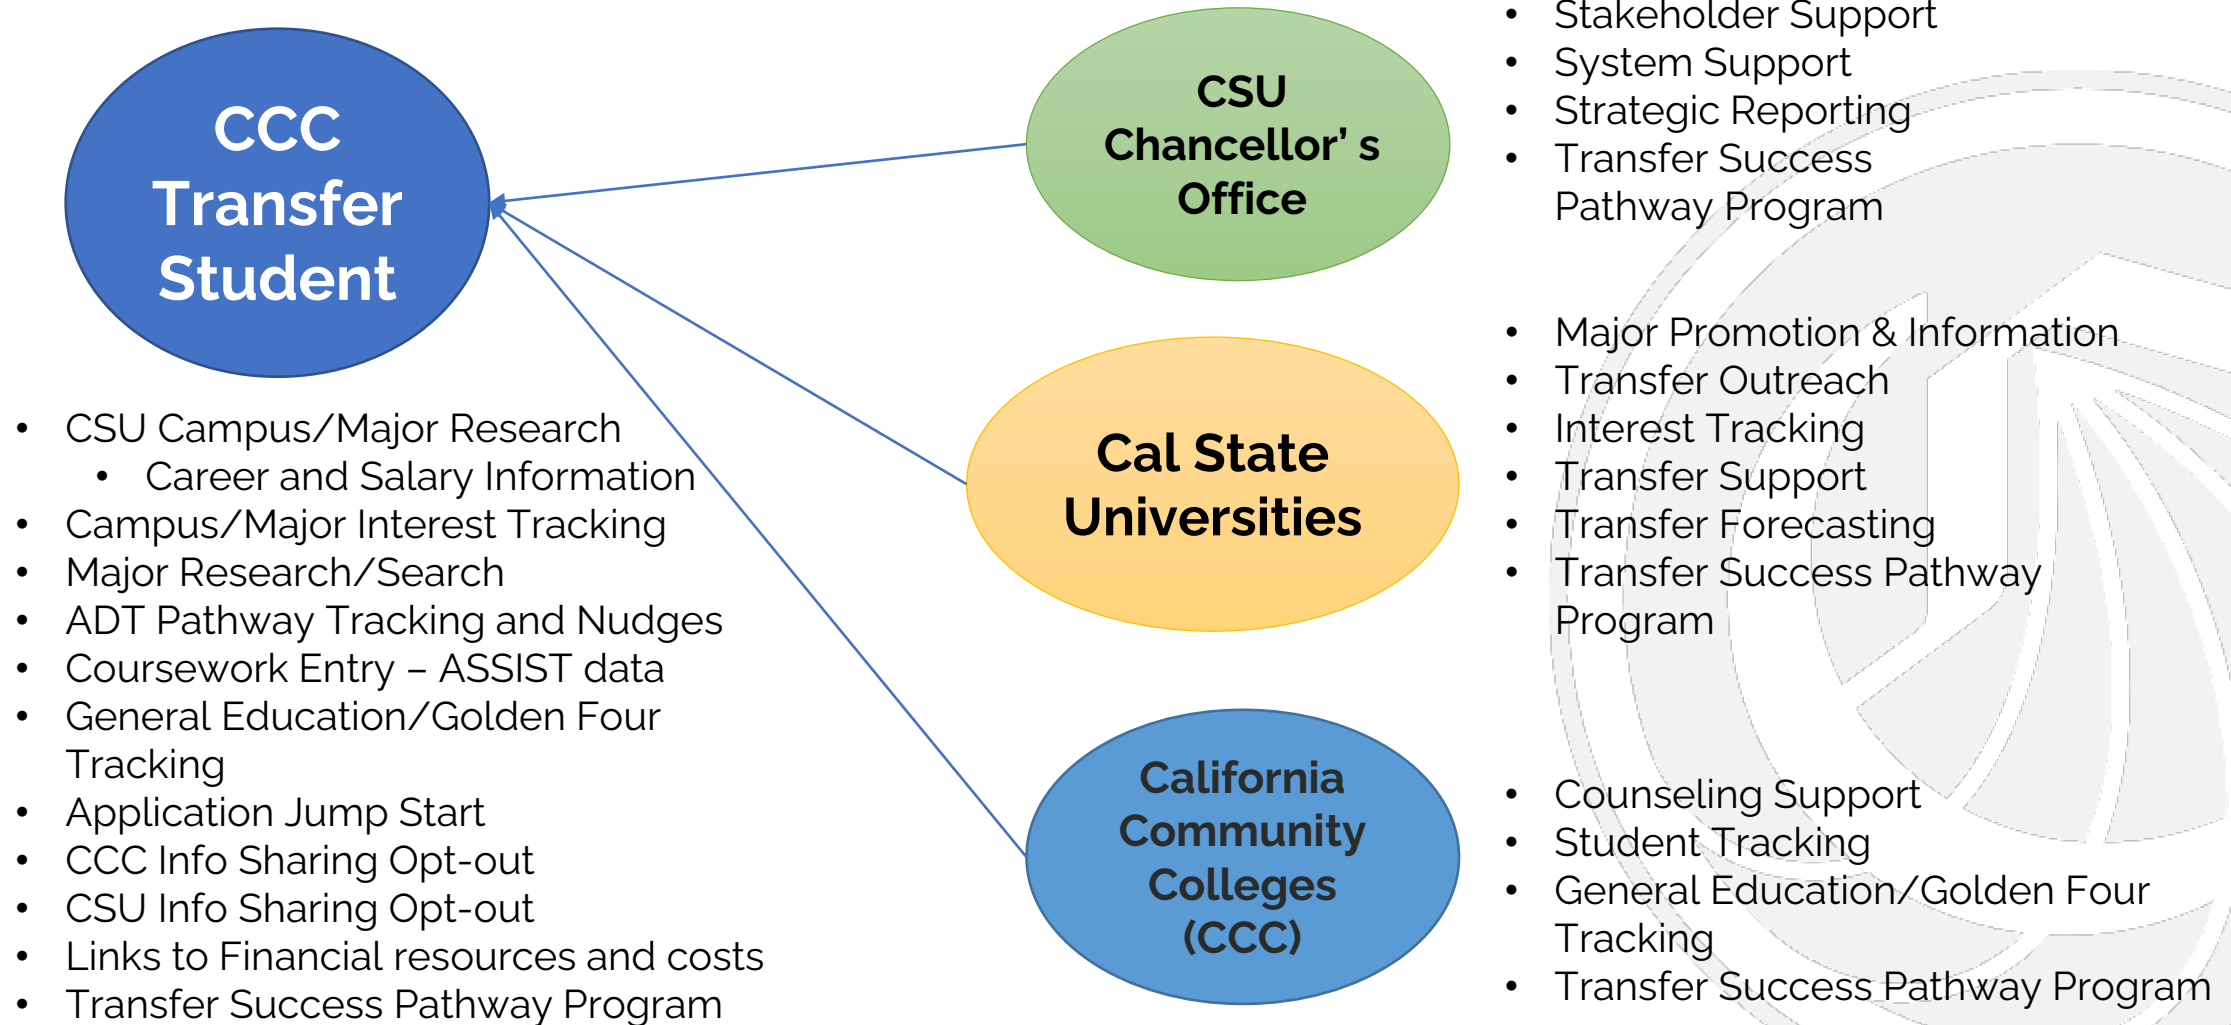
CCC Transfer Student

- CSU Campus/Major Research
  - Career and Salary Information
- Campus/Major Interest Tracking
- Major Research/Search
- ADT Pathway Tracking and Nudges
- Coursework Entry – ASSIST data
- General Education/Golden Four Tracking
- Application Jump Start
- CCC Info Sharing Opt-out
- CSU Info Sharing Opt-out
- Links to Financial resources and costs
- Transfer Success Pathway Program

CSU Chancellor' s Office

- Stakeholder Support
- System Support
- Strategic Reporting
- Transfer Success Pathway Program

Cal State Universities

- Major Promotion & Information
- Transfer Outreach
- Interest Tracking
- Transfer Support
- Transfer Forecasting
- Transfer Success Pathway Program

California Community Colleges (CCC)

- Counseling Support
- Student Tracking
- General Education/Golden Four Tracking
- Transfer Success Pathway Program